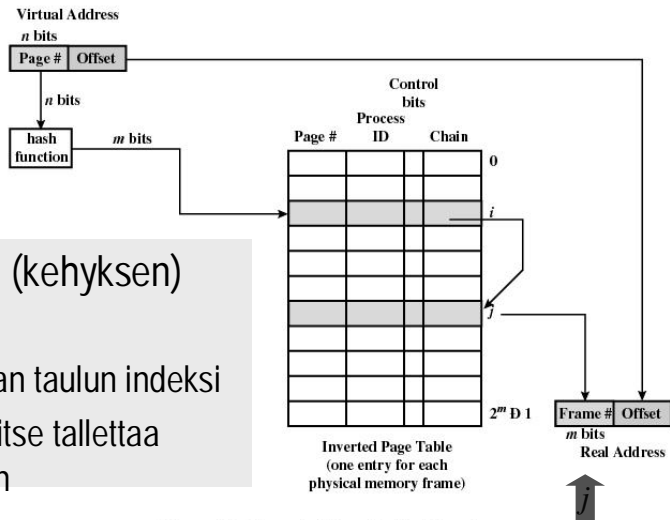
Virtual Address
n bits
Page # | Offset
n bits
hash function
m bits
Control bits
Page #
Process ID
Chain
0
i
j
$2^m$ Ð 1
Inverted Page Table (one entry for each physical memory frame)
Frame # | Offset
m bits
Real Address
j

(kehyksen)

an taulun indeksi
itse tallettaa
n